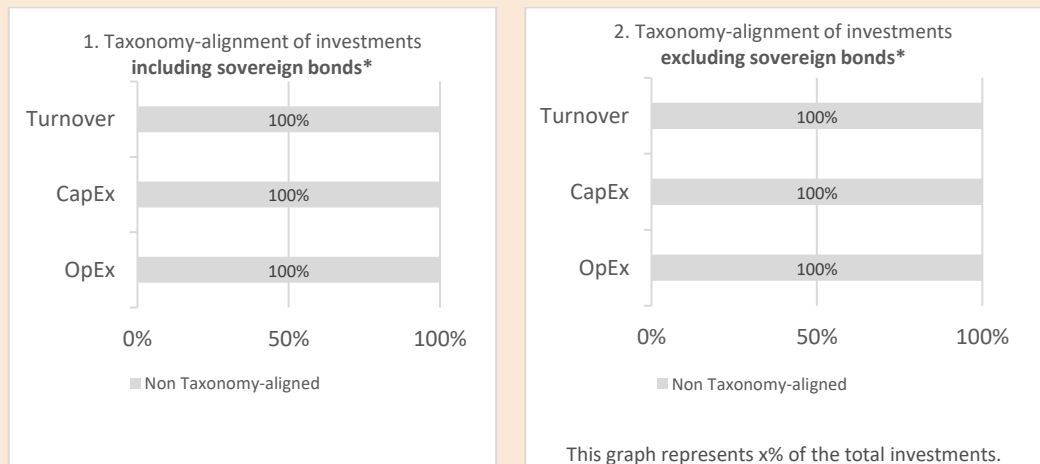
1. Taxonomy-alignment of investments
**including sovereign bonds***

Turnover
100%

CapEx
100%

OpEx
100%

0%
50%
100%

Non Taxonomy-aligned

2. Taxonomy-alignment of investments
**excluding sovereign bonds***

Turnover
100%

CapEx
100%

OpEx
100%

0%
50%
100%

Non Taxonomy-aligned

This graph represents x% of the total investments.